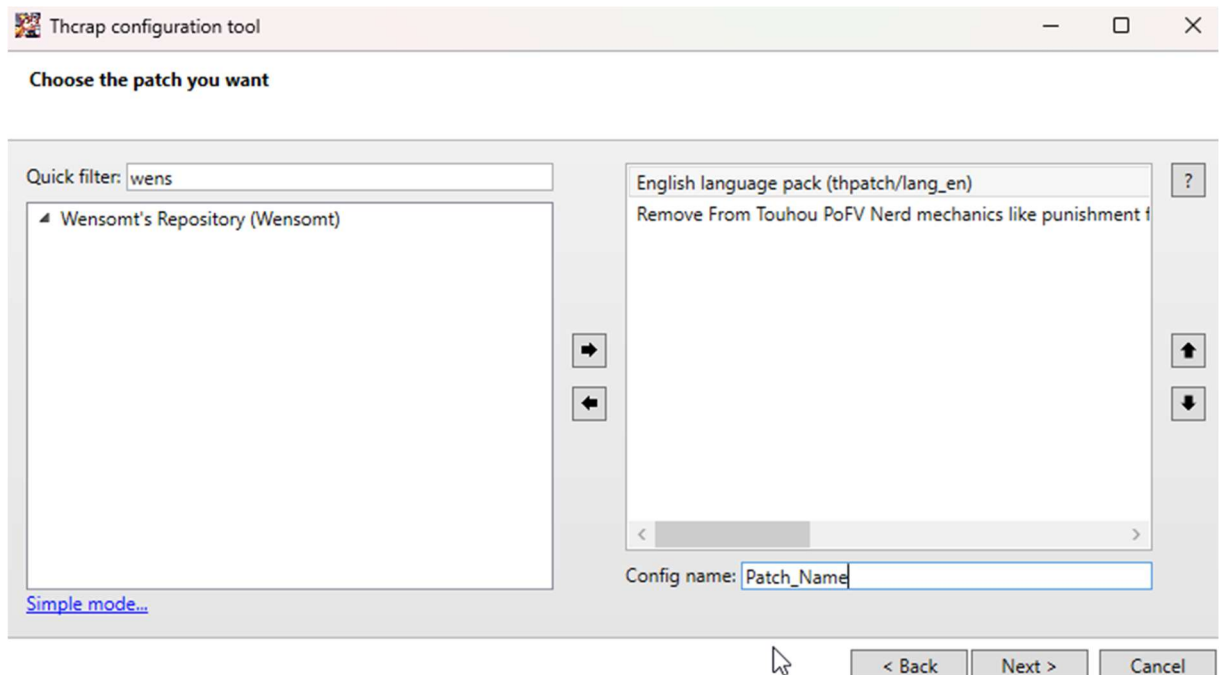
Thcrap configuration tool

Choose the patch you want

Quick filter: wens

Wensomt's Repository (Wensomt)

English language pack (thpatch/lang_en)

Remove From Touhou PoFV Nerd mechanics like punishment f

?

Config name: Patch_Name

Simple mode...

< Back

Next >

Cancel